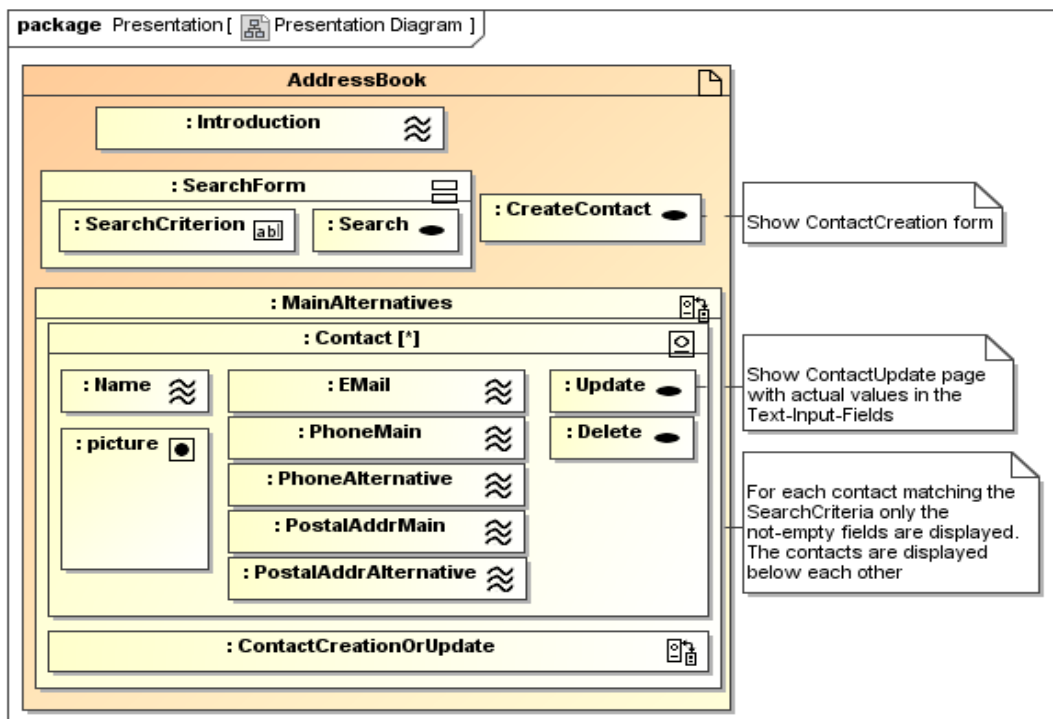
package Presentation [ Presentation Diagram ]

AddressBook

: Introduction

: SearchForm

: SearchCriterion abl

: Search

: CreateContact

Show ContactCreation form

: MainAlternatives

: Contact [*]

: Name

: EMail

: Update

Show ContactUpdate page with actual values in the Text-Input-Fields

: picture

: PhoneMain

: Delete

: PhoneAlternative

: PostalAddrMain

: PostalAddrAlternative

For each contact matching the SearchCriteria only the not-empty fields are displayed. The contacts are displayed below each other

: ContactCreationOrUpdate